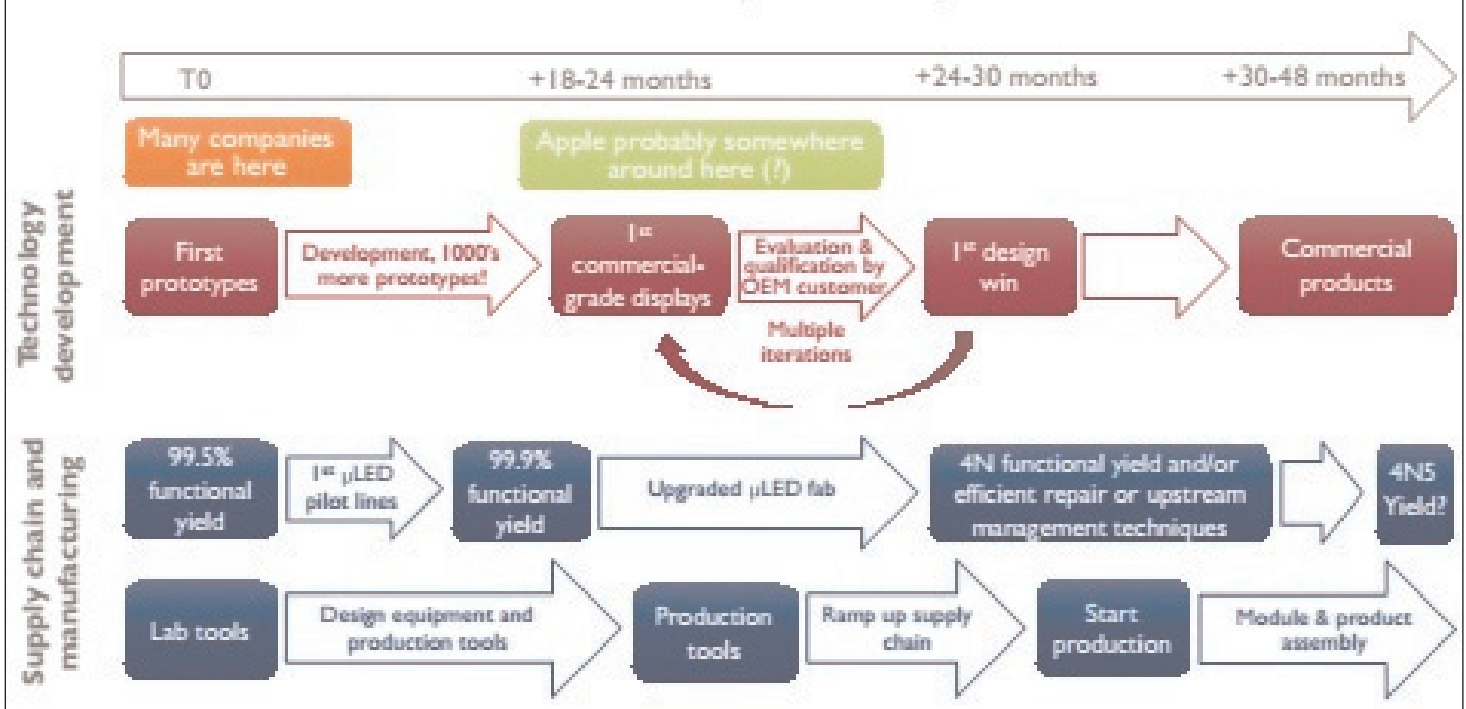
T0 +18-24 months +24-30 months +30-48 months

Many companies are here

Apple probably somewhere around here (!)

Technology development

First prototypes

Development, 1000's more prototypes!

1$^{st}$ commercial-grade displays

Evaluation & qualification by OEM customer

Multiple iterations

1$^{st}$ design win

Commercial products

Supply chain and manufacturing

99.5% functional yield

1$^{st}$ μLED pilot lines

99.9% functional yield

Upgraded μLED fab

4N functional yield and/or efficient repair or upstream management techniques

4N5 Yield?

Lab tools

Design equipment and production tools

Production tools

Ramp up supply chain

Start production

Module & product assembly